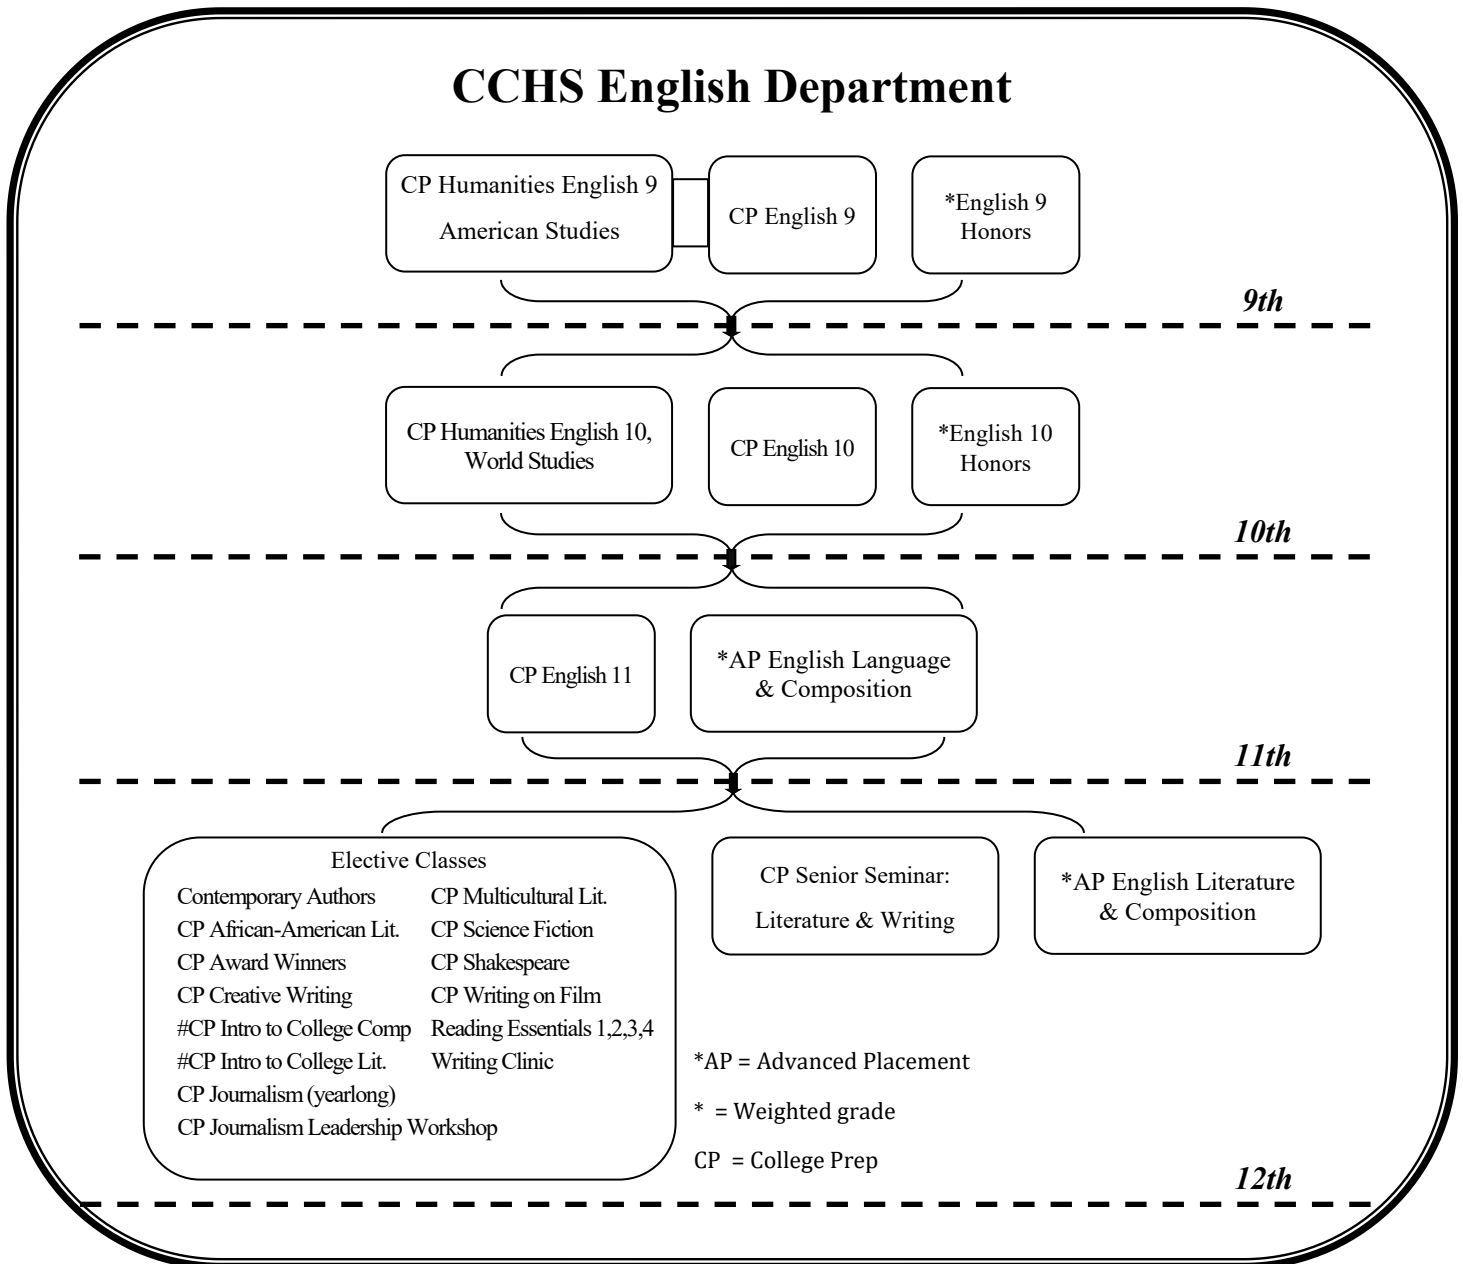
CCHS English Department

CP Humanities English 9
American Studies

CP English 9

*English 9
Honors

9th

CP Humanities English 10,
World Studies

CP English 10

*English 10
Honors

10th

CP English 11

*AP English Language
& Composition

11th

Elective Classes

Contemporary Authors
CP African-American Lit.
CP Award Winners
CP Creative Writing
#CP Intro to College Comp
#CP Intro to College Lit.
CP Journalism (yearlong)
CP Journalism Leadership Workshop

CP Multicultural Lit.
CP Science Fiction
CP Shakespeare
CP Writing on Film
Reading Essentials 1,2,3,4
Writing Clinic

CP Senior Seminar:
Literature & Writing

*AP English Literature
& Composition

*AP = Advanced Placement
* = Weighted grade
CP = College Prep

12th